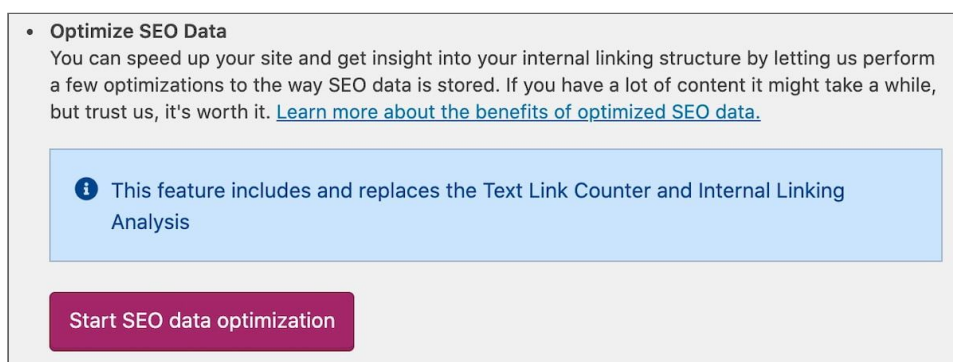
• Optimize SEO Data

You can speed up your site and get insight into your internal linking structure by letting us perform a few optimizations to the way SEO data is stored. If you have a lot of content it might take a while, but trust us, it's worth it. Learn more about the benefits of optimized SEO data.

This feature includes and replaces the Text Link Counter and Internal Linking Analysis

Start SEO data optimization